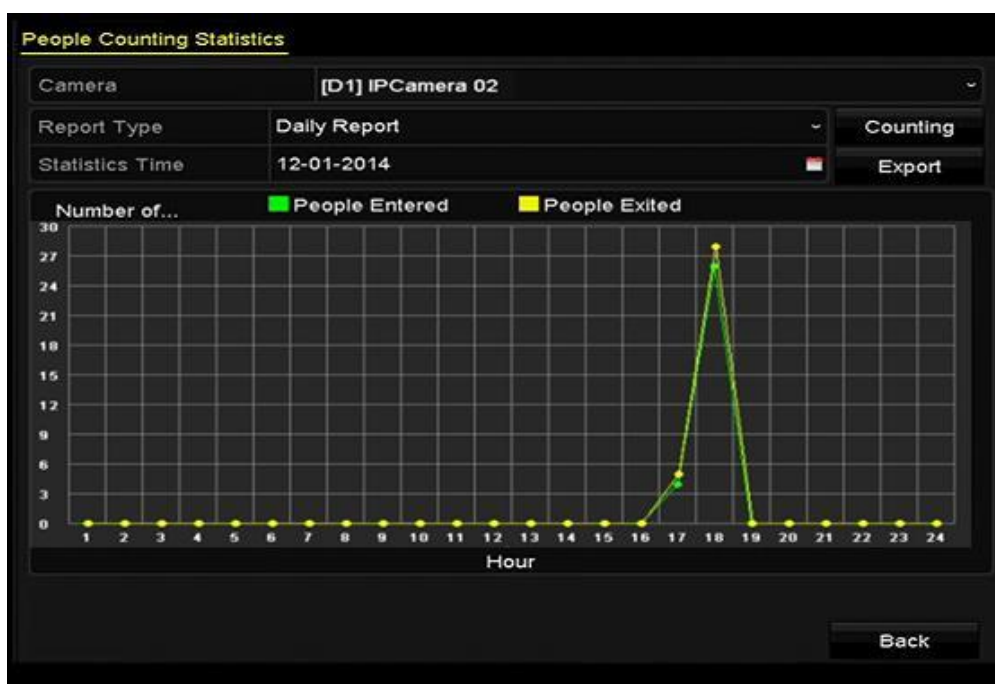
People Counting Statistics

| Camera | [D1] IPCamera 02 |
|---|---|
| Report Type | Daily Report |
| Statistics Time | 12-01-2014 |

Counting

Export

Number of...

People Entered

People Exited

30
27
24
21
18
15
12
9
6
3
0

1 2 3 4 5 6 7 8 9 10 11 12 13 14 15 16 17 18 19 20 21 22 23 24

Hour

Back